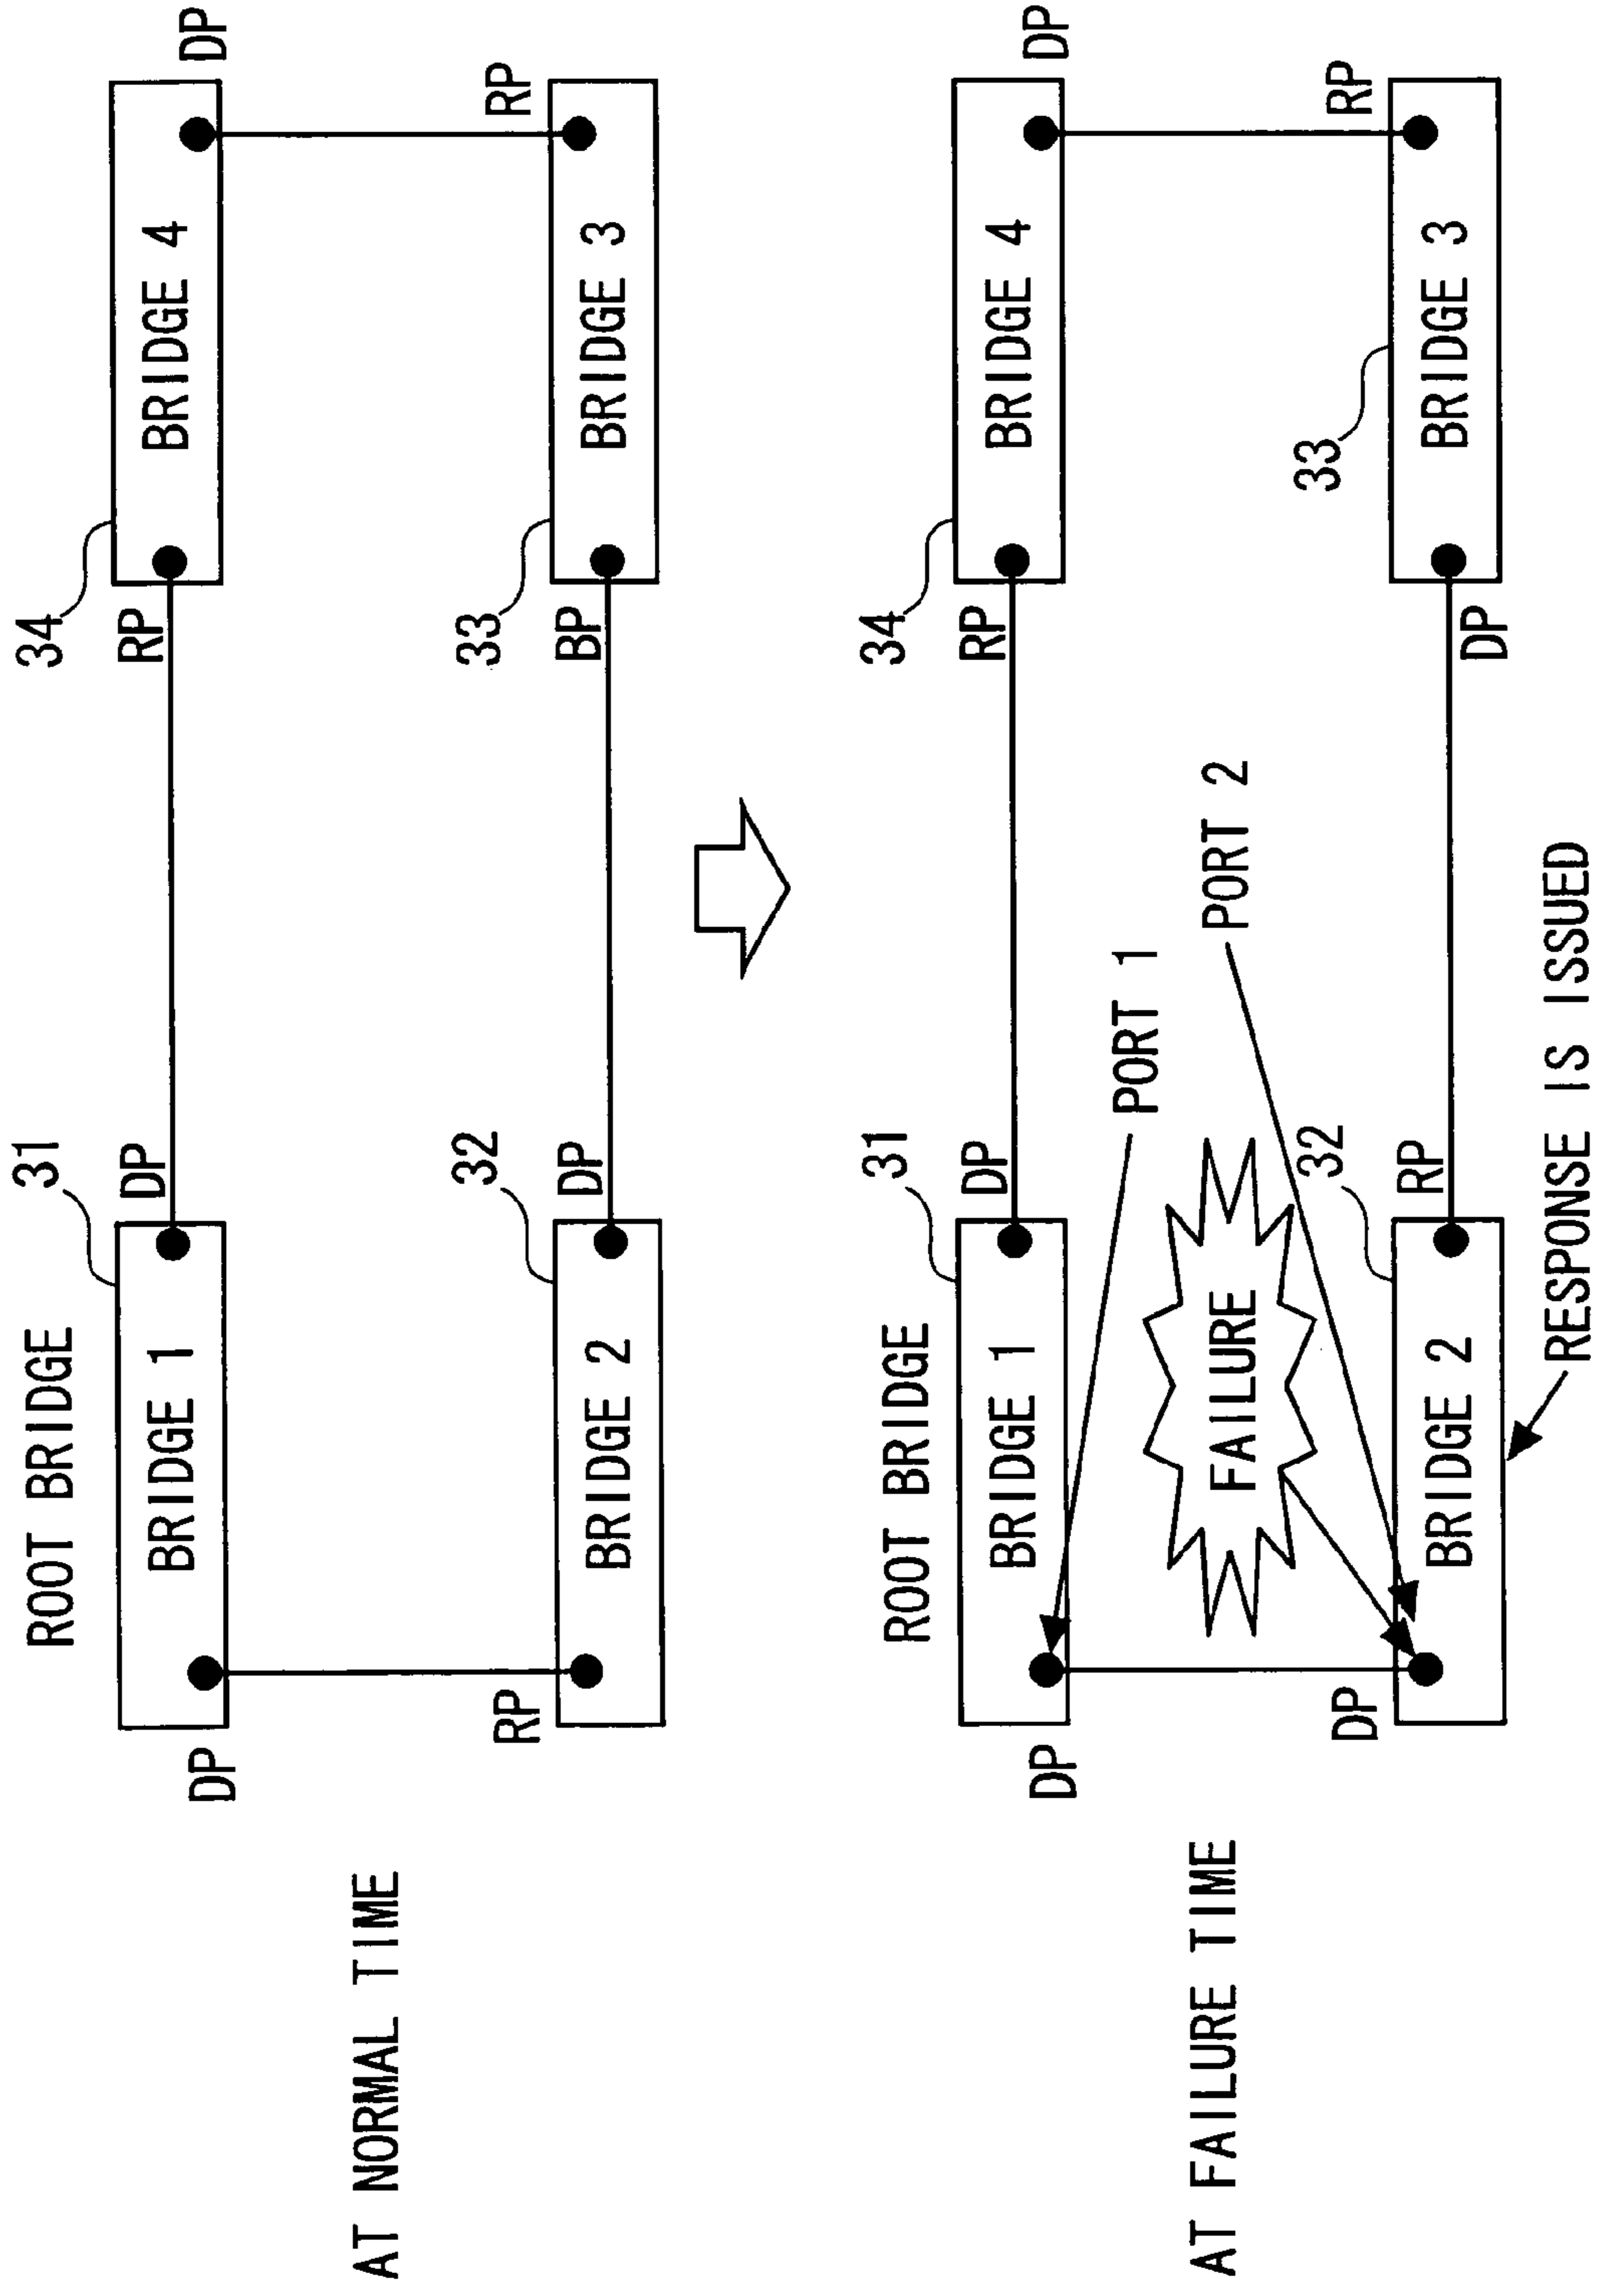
AT NORMAL TIME

ROOT BRIDGE

31

BRIDGE 1

DP

DP

RP

34

BRIDGE 4

DP

RP

32

BRIDGE 2

RP

DP

BP

33

BRIDGE 3

RP

AT FAILURE TIME

ROOT BRIDGE

31

BRIDGE 1

DP

DP

RP

34

BRIDGE 4

DP

RP

PORT 1

PORT 2

FAILURE

32

BRIDGE 2

DP

RP

DP

33

BRIDGE 3

RP

RESPONSE IS ISSUED